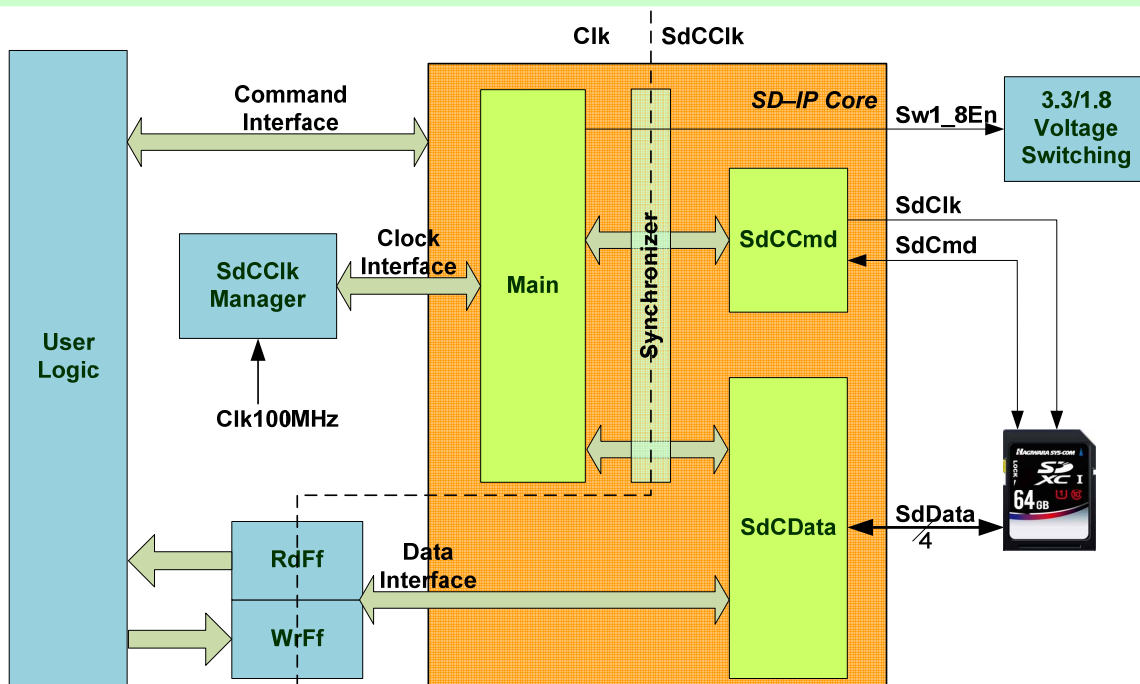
Clk
SdCClk
Command Interface
SD–IP Core
Sw1_8En
3.3/1.8 Voltage Switching
User Logic
Main
Synchronizer
SdCCmd
SdClk
SdCmd
SdCClk Manager
Clock Interface
Clk100MHz
HAGIWARA SYS-COM
SD XC I
LOCK
64GB
SdCData
SdData
4
RdFf
WrFf
Data Interface